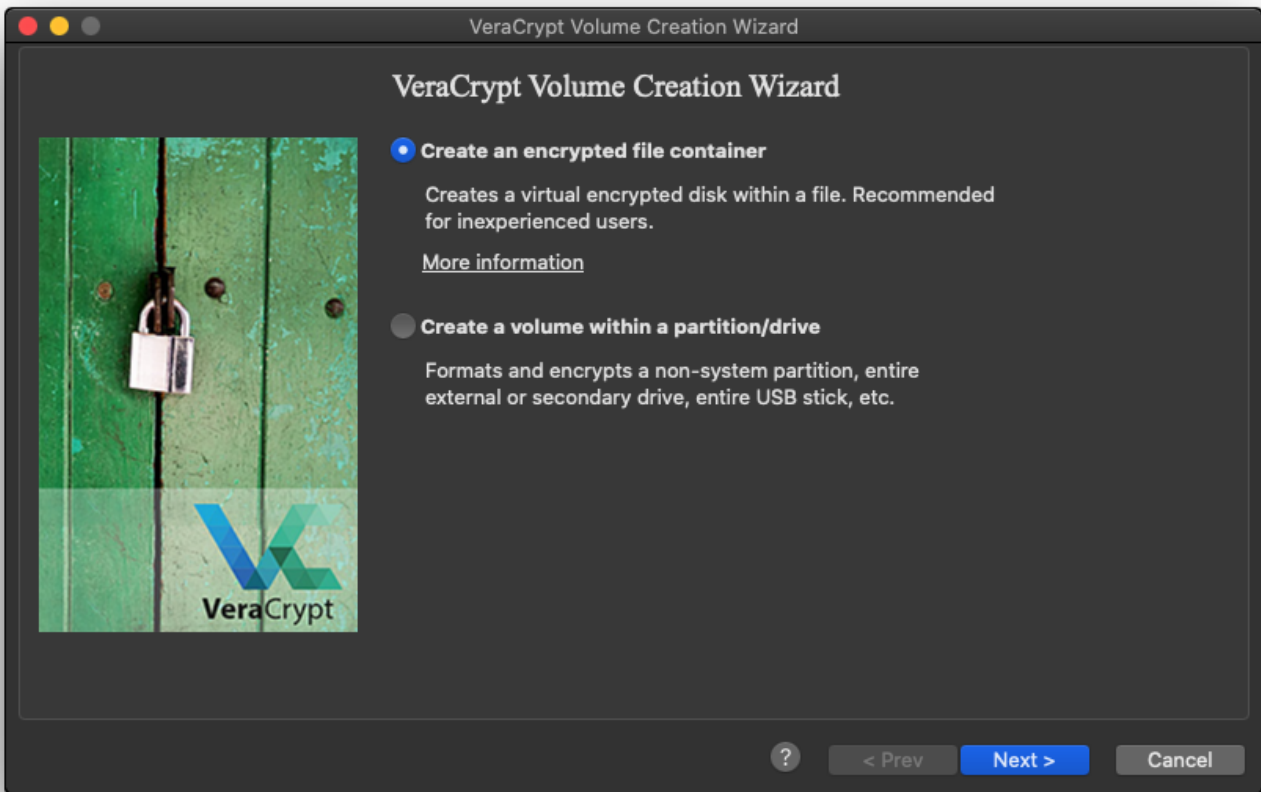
VeraCrypt Volume Creation Wizard

VeraCrypt Volume Creation Wizard

VeraCrypt

Create an encrypted file container

Creates a virtual encrypted disk within a file. Recommended for inexperienced users.

More information

Create a volume within a partition/drive

Formats and encrypts a non-system partition, entire external or secondary drive, entire USB stick, etc.

?

< Prev

Next >

Cancel